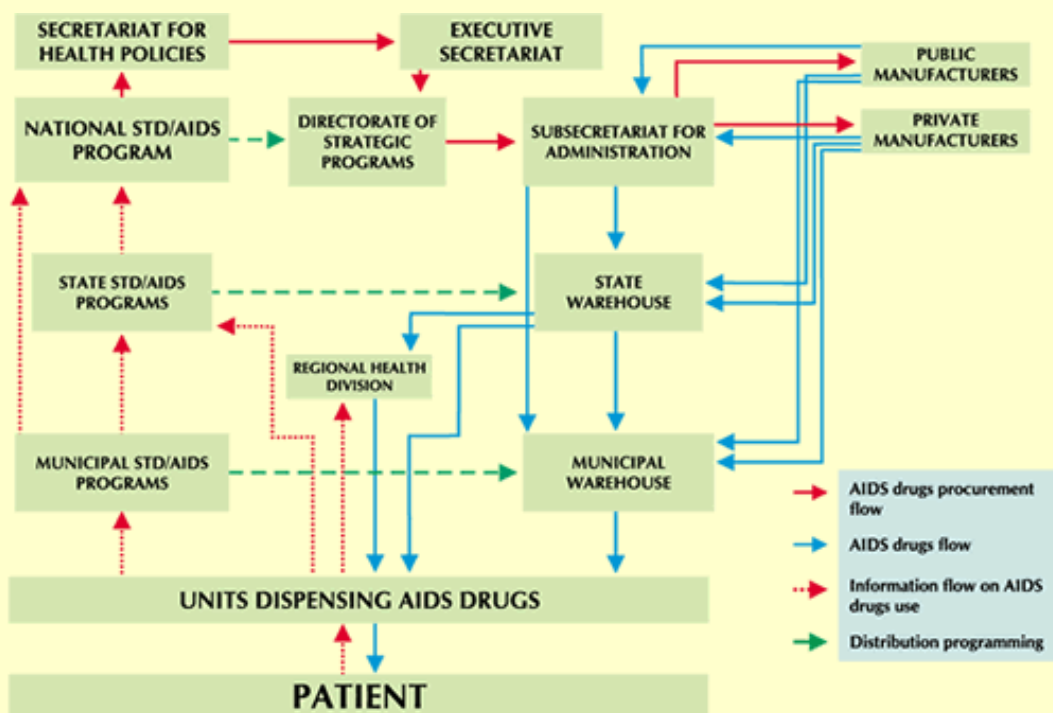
SECRETARIAT FOR HEALTH POLICIES

EXECUTIVE SECRETARIAT

PUBLIC MANUFACTURERS

NATIONAL STD/AIDS PROGRAM

DIRECTORATE OF STRATEGIC PROGRAMS

SUBSECRETARIAT FOR ADMINISTRATION

PRIVATE MANUFACTURERS

STATE STD/AIDS PROGRAMS

STATE WAREHOUSE

REGIONAL HEALTH DIVISION

MUNICIPAL STD/AIDS PROGRAMS

MUNICIPAL WAREHOUSE

AIDS drugs procurement flow

AIDS drugs flow

Information flow on AIDS drugs use

Distribution programming

UNITS DISPENSING AIDS DRUGS

PATIENT